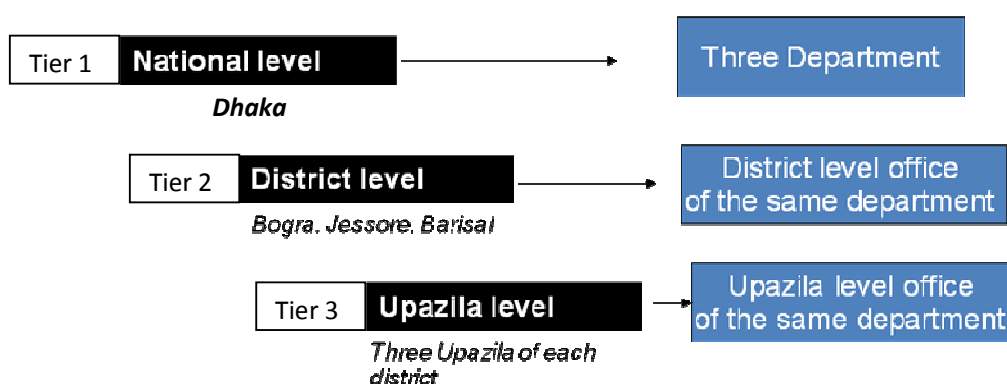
Tier 1 National level

Dhaka

Three Department

Tier 2 District level

Bogra, Jessore, Barisal

District level office of the same department

Tier 3 Upazila level

Three Upazila of each district

Upazila level office of the same department